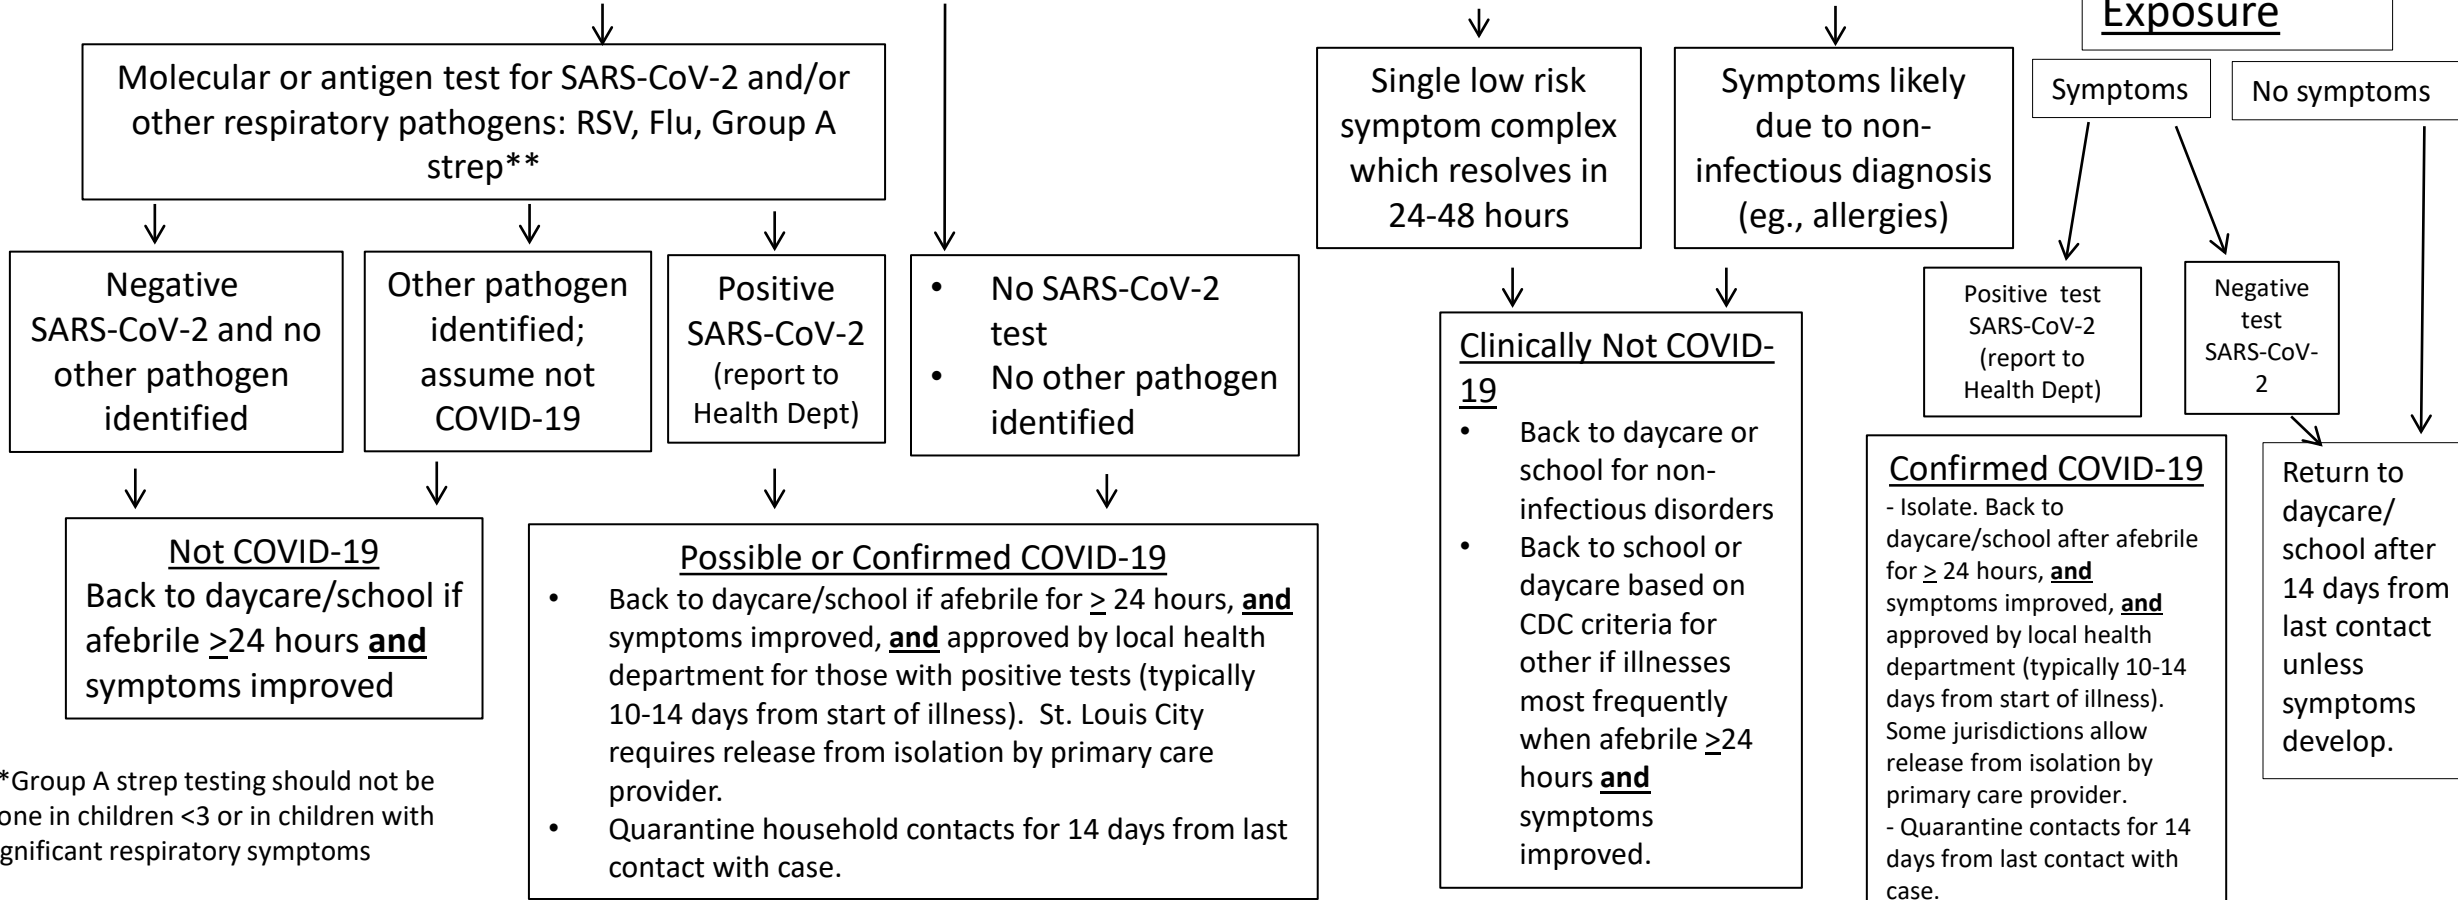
Exposure

Molecular or antigen test for SARS-CoV-2 and/or other respiratory pathogens: RSV, Flu, Group A strep**

Negative SARS-CoV-2 and no other pathogen identified

Other pathogen identified; assume not COVID-19

Positive SARS-CoV-2 (report to Health Dept)

- No SARS-CoV-2 test
- No other pathogen identified

Not COVID-19
Back to daycare/school if afebrile $\geq$24 hours **and** symptoms improved

Possible or Confirmed COVID-19
- Back to daycare/school if afebrile for $\geq$ 24 hours, **and** symptoms improved, **and** approved by local health department for those with positive tests (typically 10-14 days from start of illness). St. Louis City requires release from isolation by primary care provider.
- Quarantine household contacts for 14 days from last contact with case.

*Group A strep testing should not be one in children <3 or in children with gnificant respiratory symptoms

Single low risk symptom complex which resolves in 24-48 hours

Symptoms likely due to non-infectious diagnosis (eg., allergies)

Clinically Not COVID-19
- Back to daycare or school for non-infectious disorders
- Back to school or daycare based on CDC criteria for other if illnesses most frequently when afebrile $\geq$24 hours **and** symptoms improved.

Symptoms

No symptoms

Positive test SARS-CoV-2 (report to Health Dept)

Negative test SARS-CoV-2

Confirmed COVID-19
- Isolate. Back to daycare/school after afebrile for $\geq$ 24 hours, **and** symptoms improved, **and** approved by local health department (typically 10-14 days from start of illness). Some jurisdictions allow release from isolation by primary care provider.
- Quarantine contacts for 14 days from last contact with case.

Return to daycare/ school after 14 days from last contact unless symptoms develop.